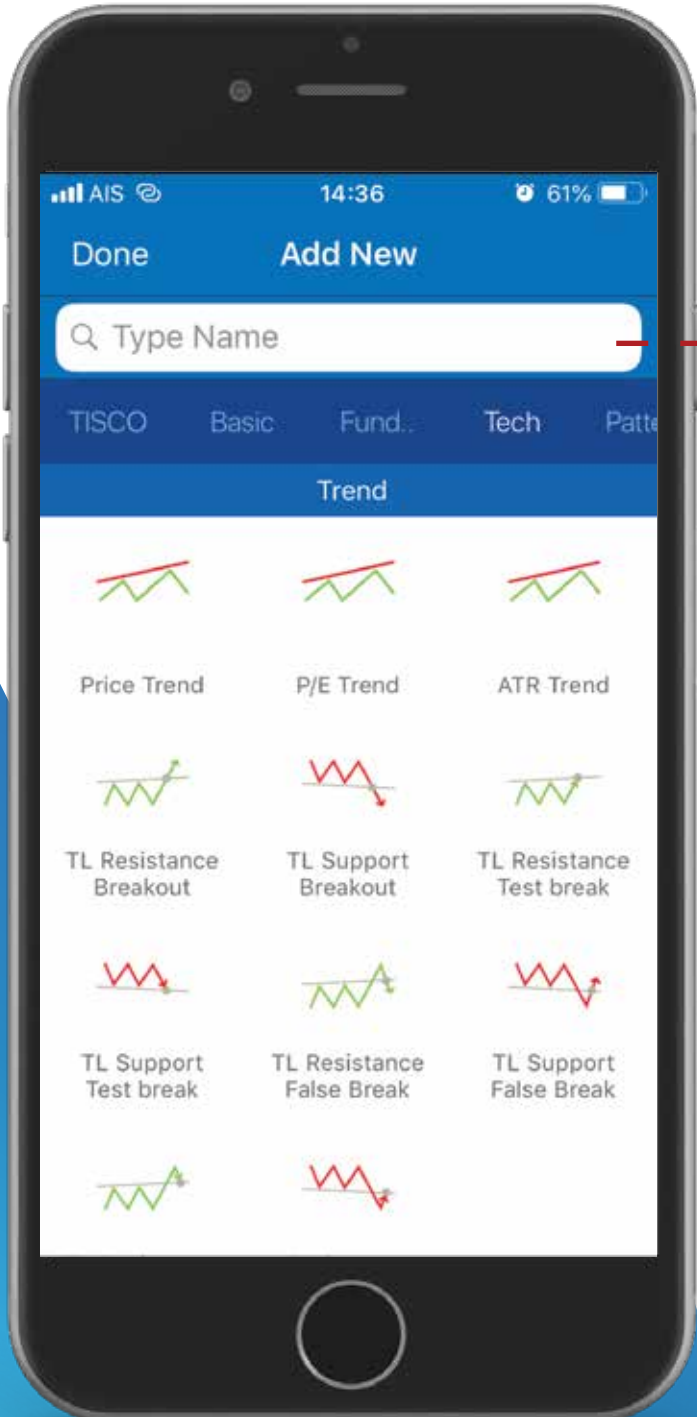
AIS 14:36 61%

Done Add New

Type Name

TISCO Basic Fund.. Tech Patte

Trend

Price Trend P/E Trend ATR Trend

TL Resistance Breakout TL Support Breakout TL Resistance Test break

TL Support Test break TL Resistance False Break TL Support False Break